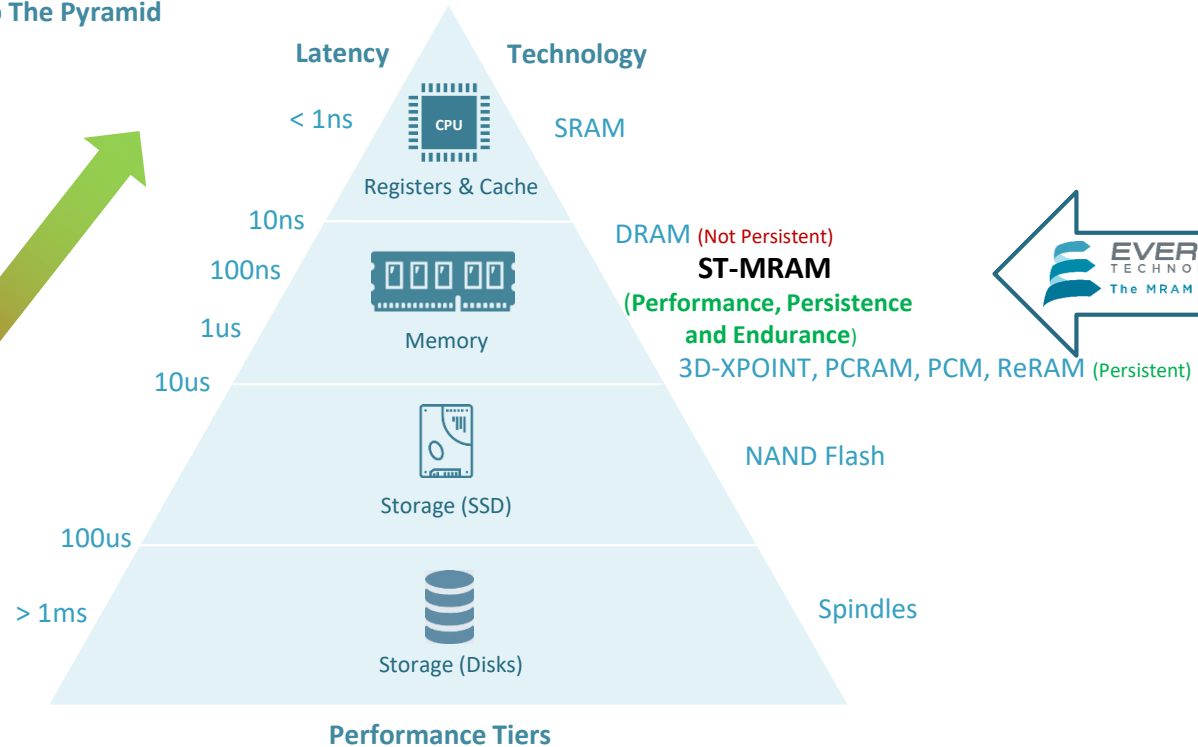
The Pyramid

Latency

Technology

< 1ns

CPU

SRAM

Registers & Cache

10ns

DRAM (Not Persistent)

100ns

ST-MRAM

(Performance, Persistence and Endurance)

1us

Memory

10us

3D-XPOINT, PCRAM, PCM, ReRAM (Persistent)

EVER
TECHNO
The MRAM

NAND Flash

Storage (SSD)

100us

> 1ms

Spindles

Storage (Disks)

Performance Tiers